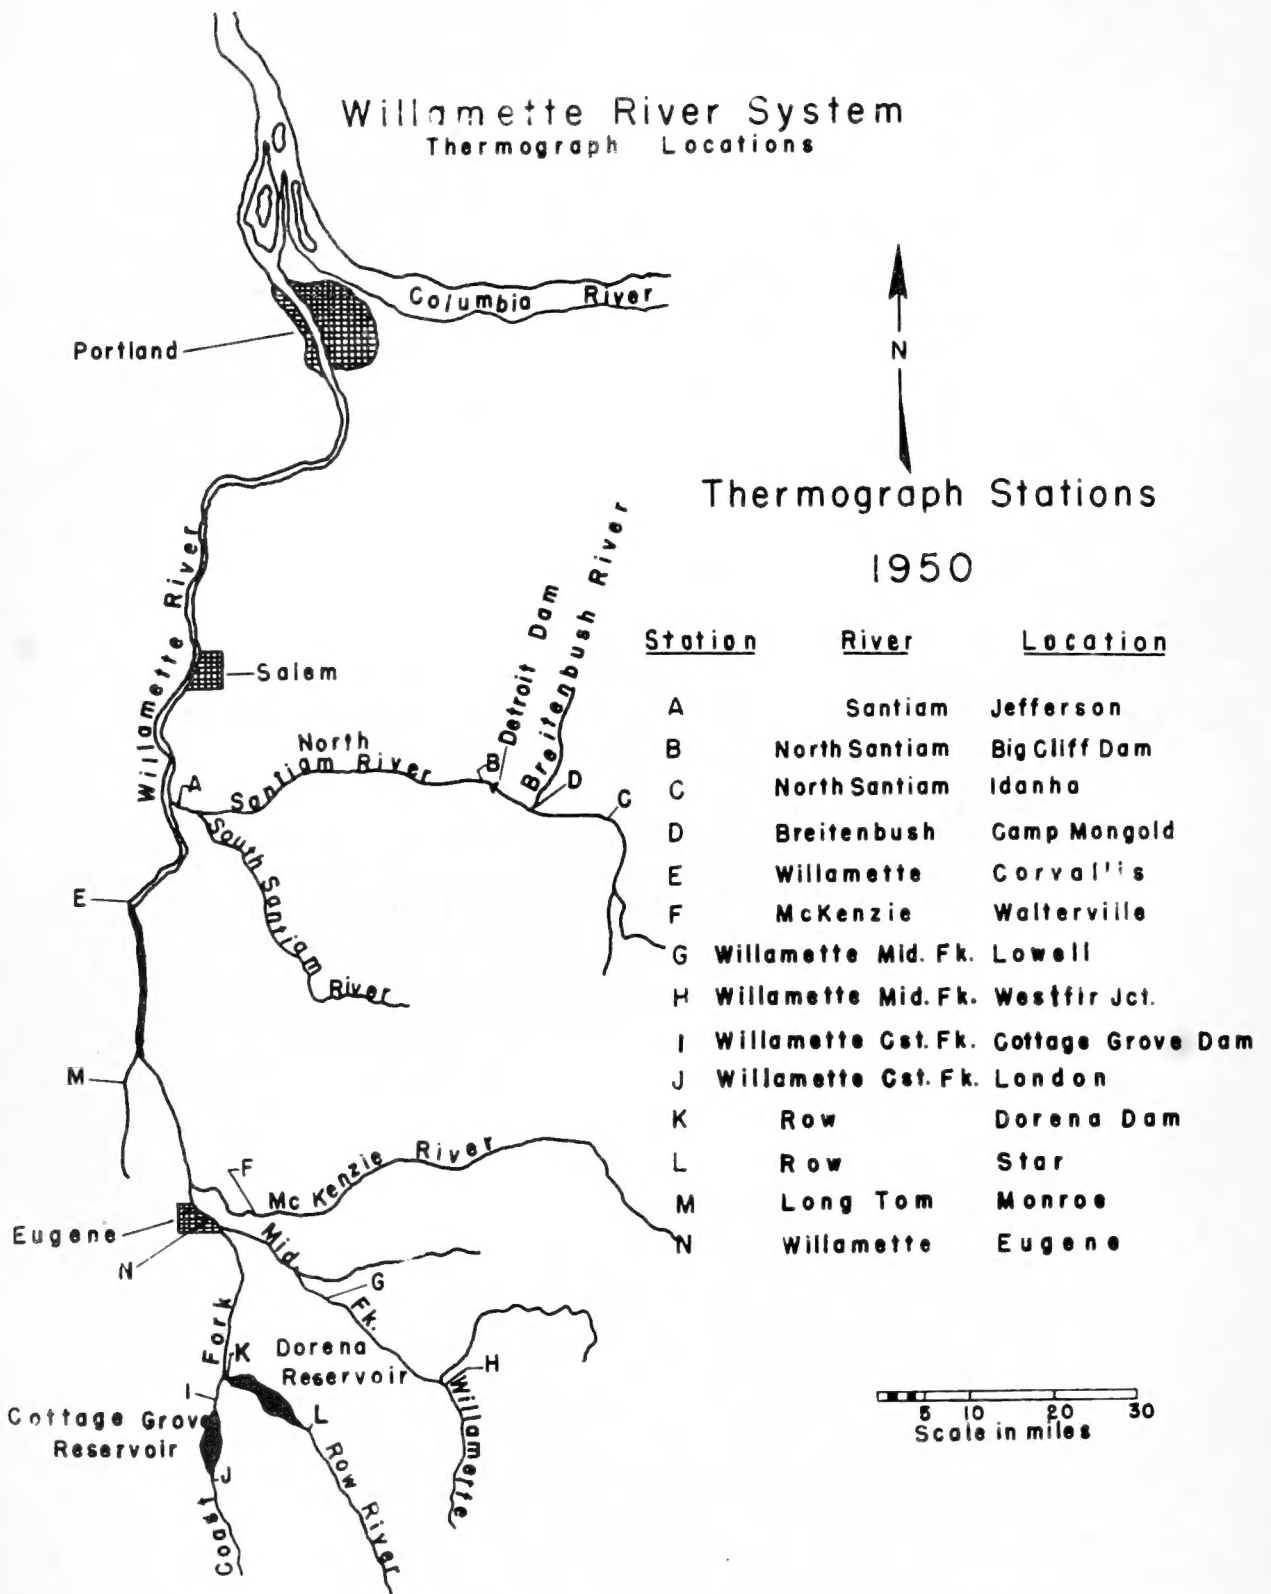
Willamette River System
Thermograph Locations

Columbia River

Portland

N

Thermograph Stations

1950

| Station | River | Location |
|---|---|---|
| A | Santiam | Jefferson |
| B | North Santiam | Big Cliff Dam |
| C | North Santiam | Idanha |
| D | Breitenbush | Camp Mongold |
| E | Willamette | Corvallis |
| F | McKenzie | Walterville |
| G | Willamette Mid. Fk. | Lowell |
| H | Willamette Mid. Fk. | Westfir Jct. |
| I | Willamette Cst. Fk. | Cottage Grove Dam |
| J | Willamette Cst. Fk. | London |
| K | Row | Dorena Dam |
| L | Row | Star |
| M | Long Tom | Monroe |
| N | Willamette | Eugene |

Willamette River

Salem

Detroit Dam

Breitenbush River

North Santiam River

B

D

C

A

South Santiam River

E

M

Mc Kenzie River

F

Eugene

N

Mid. Fk.

G

Fork

K

Dorena Reservoir

H

Willamette

I

Cottage Grove Reservoir

L

J

Coast

Row River

5 10 20 30
Scale in miles